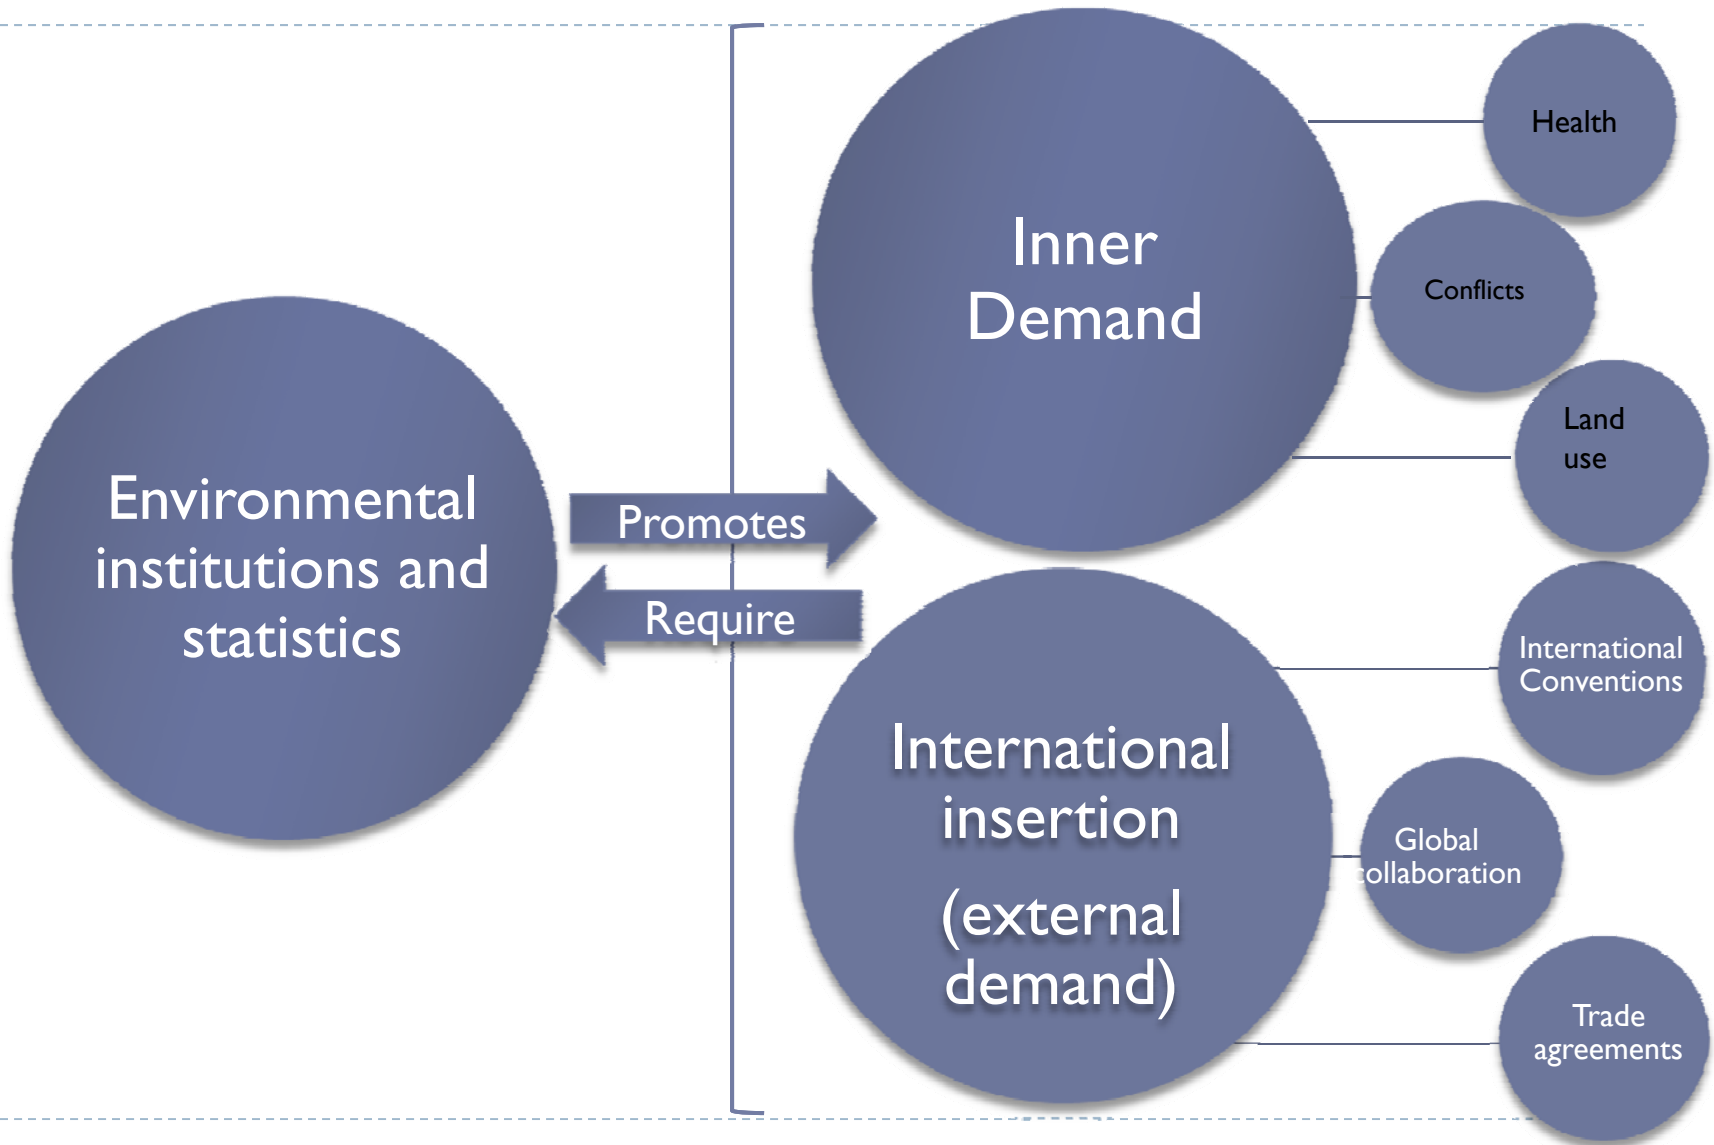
Environmental institutions and statistics

Promotes

Require

Inner Demand

Health

Conflicts

Land use

International insertion

(external demand)

International Conventions

Global collaboration

Trade agreements